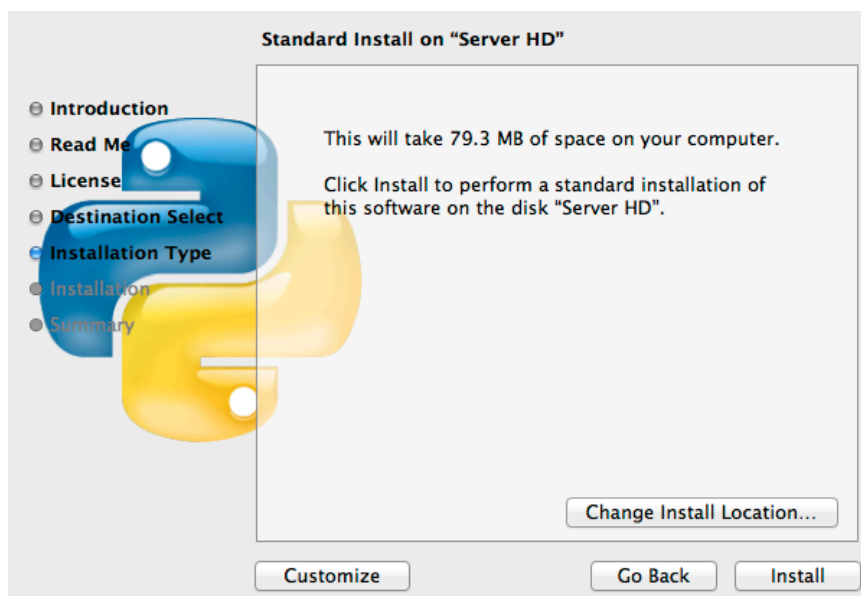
Standard Install on "Server HD"

Introduction
Read Me
License
Destination Select
Installation Type
Installation
Summary

This will take 79.3 MB of space on your computer.

Click Install to perform a standard installation of this software on the disk "Server HD".

Change Install Location...

Customize

Go Back

Install